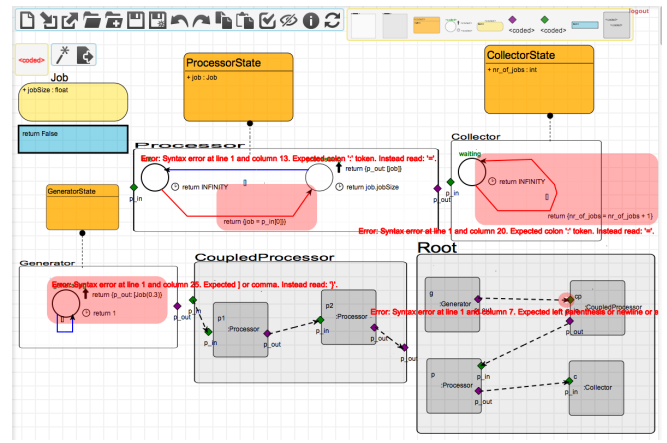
logout

<coded>

<coded> <coded>

<coded>

Job

+ jobSize : float

return False

ProcessorState

+ job : Job

CollectorState

+ nr_of_jobs : int

Processor

Error: Syntax error at line 1 and column 13. Expected colon ':' token. Instead read: '='.

return INFINITY

[]

return {p_out: [job]}

return job.jobSize

p_in

return {job = p_in[0]}

Collector

waiting

return INFINITY

[]

return {nr_of_jobs = nr_of_jobs + 1}

Error: Syntax error at line 1 and column 20. Expected colon ':' token. Instead read: '='.

p_in

GeneratorState

Generator

Error: Syntax error at line 1 and column 25. Expected ] or comma. Instead read: ')'.

return {p_out: [Job(0.3)}

return 1

[]

p_out

CoupledProcessor

p_in

p1

:Processor

p_in

p_out

p2

:Processor

p_in

p_out

p_out

Root

g

:Generator

p_out

cp

:CoupledProcessor

Error: Syntax error at line 1 and column 7. Expected left parenthesis or newline or a

p

:Processor

p_in

p_out

c

:Collector

p_in